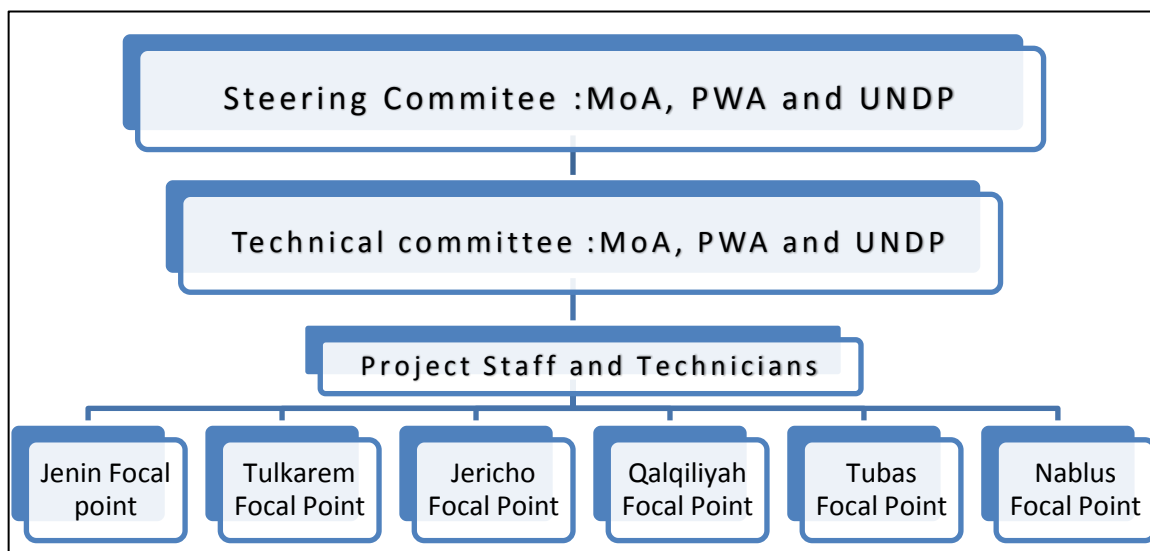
Steering Commitee :MoA, PWA and UNDP

Technical committee :MoA, PWA and UNDP

Project Staff and Technicians

Jenin Focal point

Tulkarem Focal Point

Jericho Focal Point

Qalqiliyah Focal Point

Tubas Focal Point

Nablus Focal Point